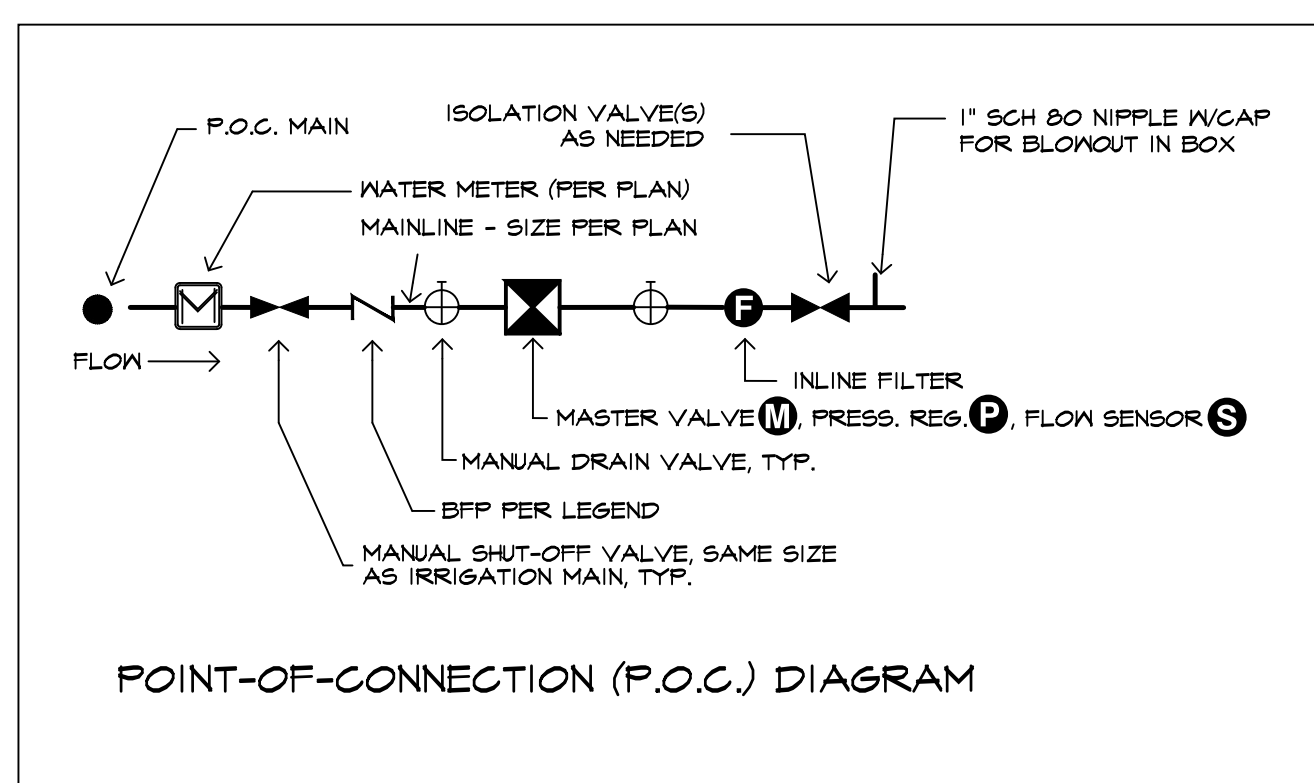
P.O.C. MAIN

ISOLATION VALVE(S) AS NEEDED

1" SCH 80 NIPPLE W/CAP FOR BLOWOUT IN BOX

WATER METER (PER PLAN)

MAINLINE - SIZE PER PLAN

M

F

FLOW

INLINE FILTER

MASTER VALVE M, PRESS. REG. P, FLOW SENSOR S

MANUAL DRAIN VALVE, TYP.

BFP PER LEGEND

MANUAL SHUT-OFF VALVE, SAME SIZE AS IRRIGATION MAIN, TYP.

POINT-OF-CONNECTION (P.O.C.) DIAGRAM